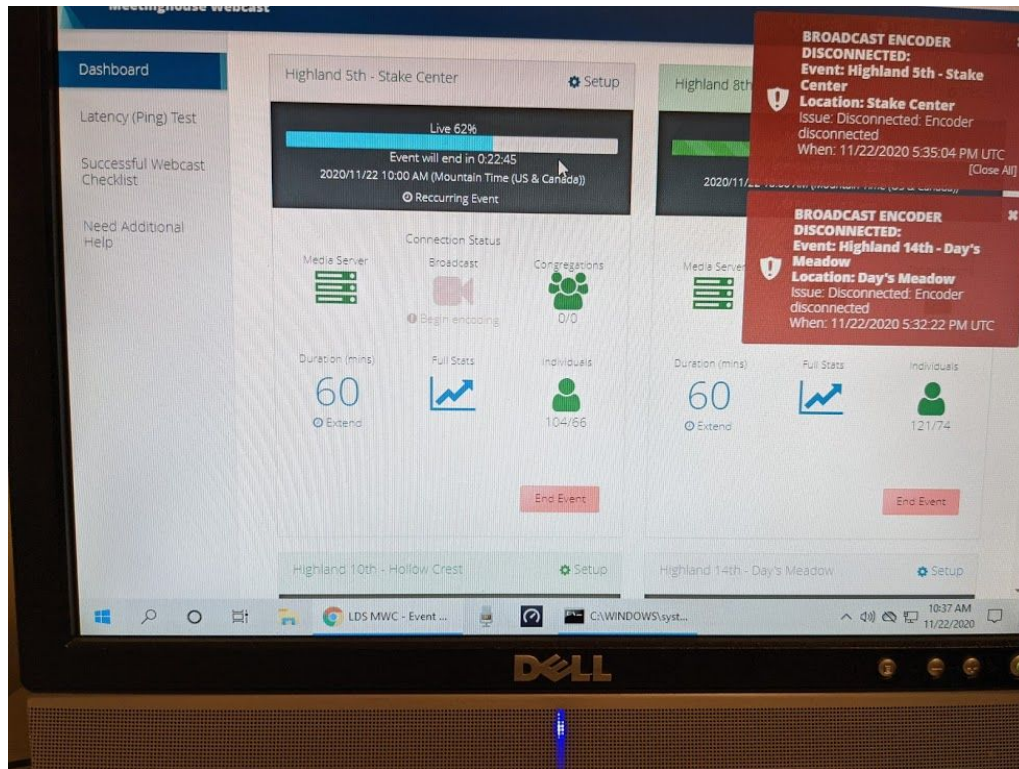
Meetinghouse Webcast

Dashboard

Latency (Ping) Test

Successful Webcast Checklist

Need Additional Help

Highland 5th - Stake Center

Setup

Live 62%

Event will end in 0:22:45

2020/11/22 10:00 AM (Mountain Time (US & Canada))

Reccurring Event

Connection Status

Media Server

Broadcast

Congregations

Begin encoding

0/0

Duration (mins)

Full Stats

Individuals

60

Extend

104/66

End Event

Highland 8th

2020/11/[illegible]

Media Server

Duration (mins)

Full Stats

Individuals

60

Extend

121/74

End Event

BROADCAST ENCODER DISCONNECTED:
Event: Highland 5th - Stake Center
Location: Stake Center
Issue: Disconnected: Encoder disconnected
When: 11/22/2020 5:35:04 PM UTC

[Close All]

BROADCAST ENCODER DISCONNECTED:
Event: Highland 14th - Day's Meadow
Location: Day's Meadow
Issue: Disconnected: Encoder disconnected
When: 11/22/2020 5:32:22 PM UTC

Highland 10th - Hollow Crest

Setup

Highland 14th - Day's Meadow

Setup

LDS MWC - Event ...

C:\WINDOWS\syst...

10:37 AM
11/22/2020

DELL